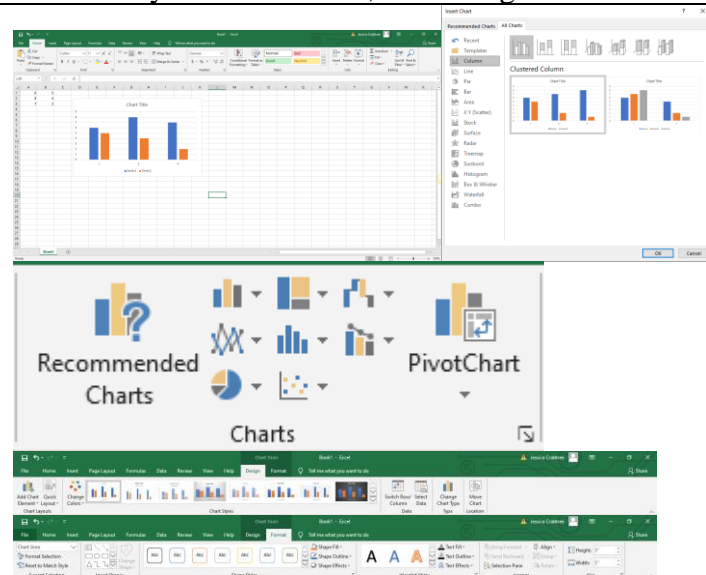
Insert Chart

Recommended Charts   All Charts

Recent
Templates
Column
Line
Pie
Bar
Area
X Y (Scatter)
Stock
Surface
Radar
Treemap
Sunburst
Histogram
Box & Whisker
Waterfall
Combo

Clustered Column

Chart Title

Chart Title

OK   Cancel

Chart Title

Recommended Charts

PivotChart

Charts

File   Home   Insert   Page Layout   Formulas   Data   Review   View   Help   Design   Format   Tell me what you want to do

Chart Tools   Book1 - Excel   Jessica Crabtree   Share

Add Chart Element   Quick Layout   Change Colors   Switch Row/ Column   Select Data   Change Chart Type   Move Chart

Chart Layouts   Chart Styles   Data   Type   Location

File   Home   Insert   Page Layout   Formulas   Data   Review   View   Help   Design   Format   Tell me what you want to do

Chart Tools   Book1 - Excel   Jessica Crabtree   Share

Chart Area   Format Selection   Reset to Match Style

Abc   Abc   Abc   Abc   Abc   Abc   Abc

Shape Fill   Shape Outline   Shape Effects

A   A   A

Text Fill   Text Outline   Text Effects

Bring Forward   Send Backward   Selection Pane   Align   Group   Rotate

Height   Width